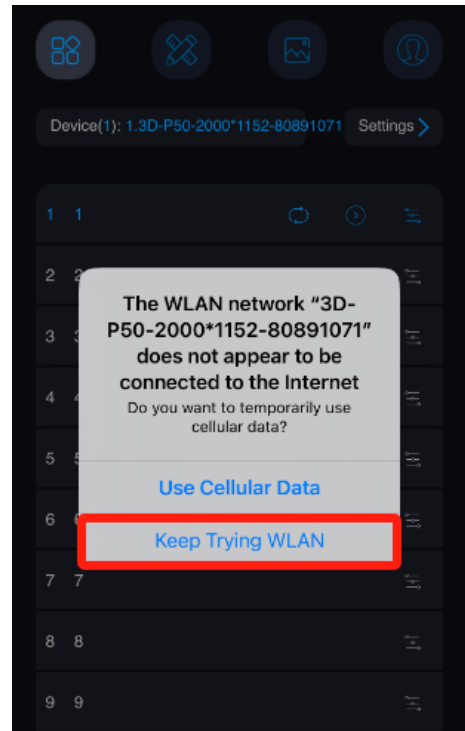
Device(1): 1.3D-P50-2000*1152-80891071 Settings

1 1

2 2

3 3

4 4

5 5

6 6

7 7

8 8

9 9

The WLAN network “3D-P50-2000*1152-80891071” does not appear to be connected to the Internet

Do you want to temporarily use cellular data?

Use Cellular Data

Keep Trying WLAN